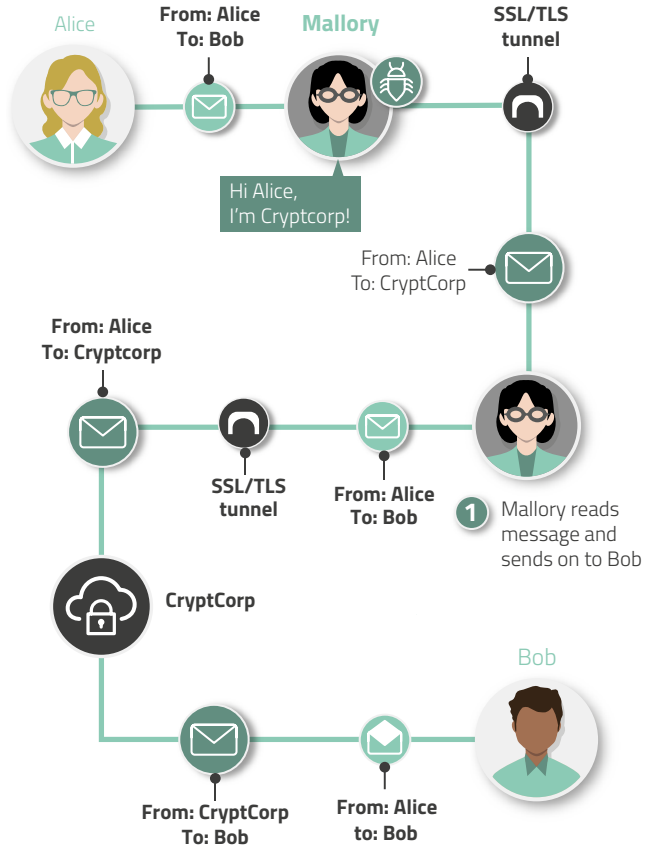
Alice

From: Alice
To: Bob

Mallory

SSL/TLS tunnel

Hi Alice,
I'm Cryptcorp!

From: Alice
To: CryptCorp

From: Alice
To: Cryptcorp

SSL/TLS tunnel

From: Alice
To: Bob

1 Mallory reads message and sends on to Bob

CryptCorp

Bob

From: CryptCorp
To: Bob

From: Alice
to: Bob